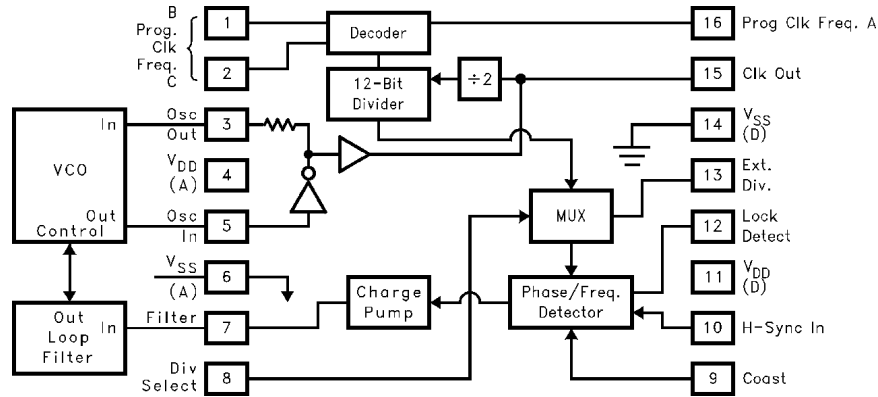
B
Prog.
Clk
Freq.
C

1
2

Decoder

12-Bit
Divider

÷2

16 Prog Clk Freq. A

15 Clk Out

VCO

In
Osc
Out
3

$V_{DD}$
(A)
4

Out
Control
Osc
In
5

$V_{SS}$
(A)
6

Out
Loop
Filter
In
Filter
7

Div
Select
8

Charge
Pump

MUX

Phase/Freq.
Detector

14 $V_{SS}$
(D)

13 Ext.
Div.

12 Lock
Detect

11 $V_{DD}$
(D)

10 H-Sync In

9 Coast